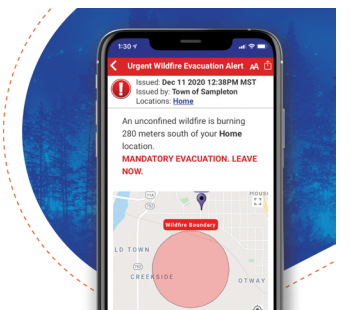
1:30

Urgent Wildfire Evacuation Alert AA

Issued: Dec 11 2020 12:38PM MST
Issued by: Town of Sampleton
Locations: Home

An unconfined wildfire is burning 280 meters south of your Home location.

MANDATORY EVACUATION. LEAVE NOW.

HOUS

Wildfire Boundary

LD TOWN

CREEKSIDE

OTWAY